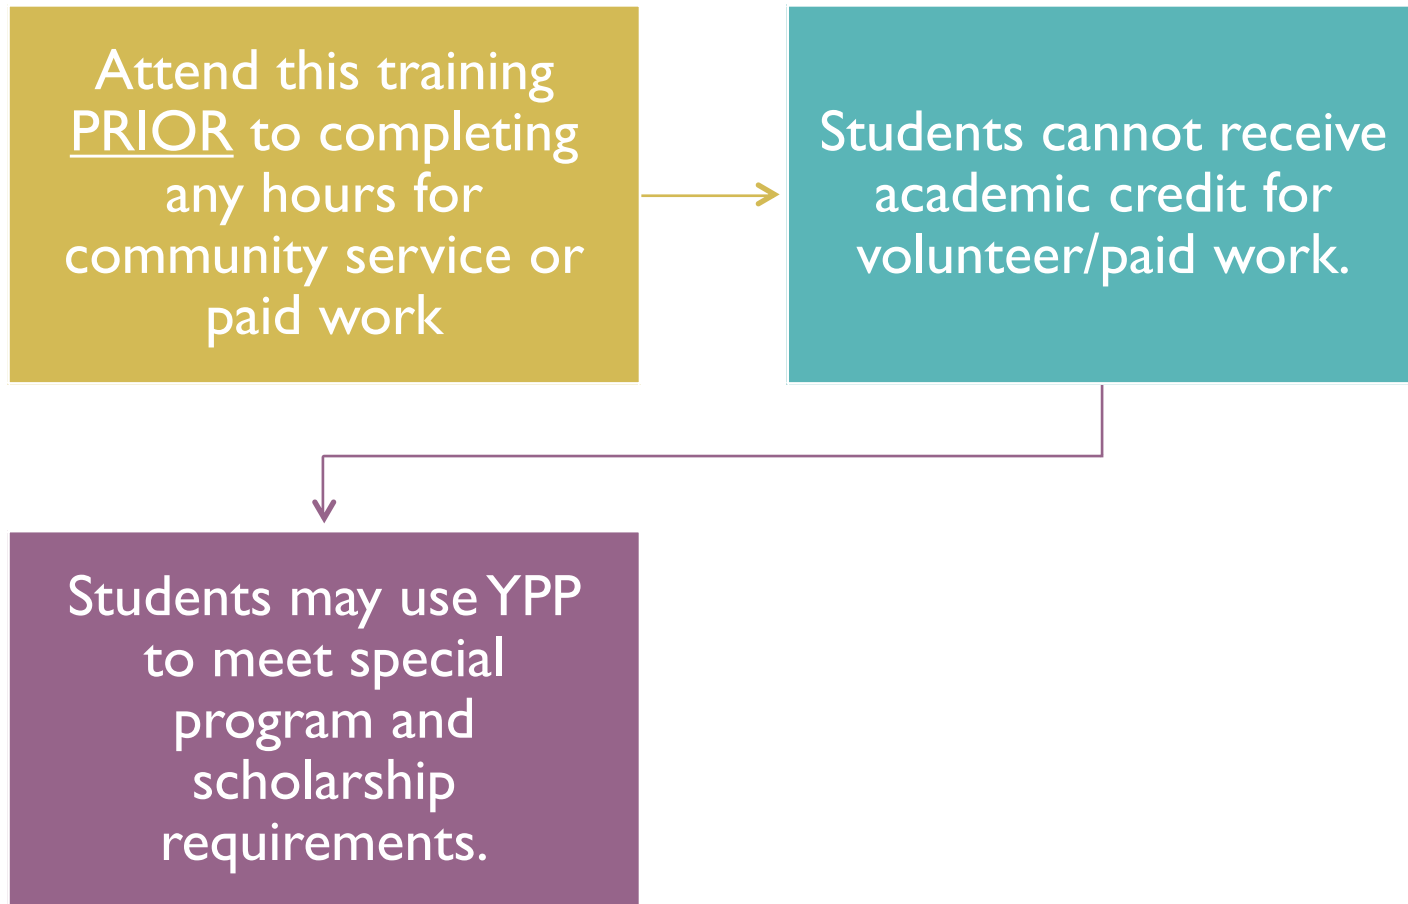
Attend this training PRIOR to completing any hours for community service or paid work

Students cannot receive academic credit for volunteer/paid work.

Students may use YPP to meet special program and scholarship requirements.